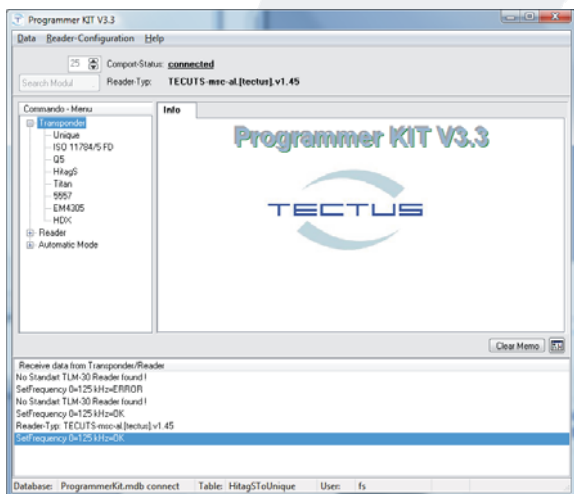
Programmer KIT V3.3

Data Reader-Configuration Help

25 Comport-Status: connected

Search Modul Reader-Typ: TECUTS-msc-al.[tectus].v1.45

Commando - Menu

Transponder
Unique
ISO 11784/5 FD
Q5
HitagS
Titan
5557
EM4305
HDX
Reader
Automatic Mode

Info

Programmer KIT V3.3

TECTUS

Clear Memo

Receive data from Transponder/Reader
No Standart TLM-30 Reader found !
SetFrequency 0=125 kHz=ERROR
No Standart TLM-30 Reader found !
SetFrequency 0=125 kHz=OK
Reader-Typ: TECUTS-msc-al.[tectus].v1.45
SetFrequency 0=125 kHz=OK

Database: ProgrammerKit.mdb connect Table: HitagSToUnique User: fs